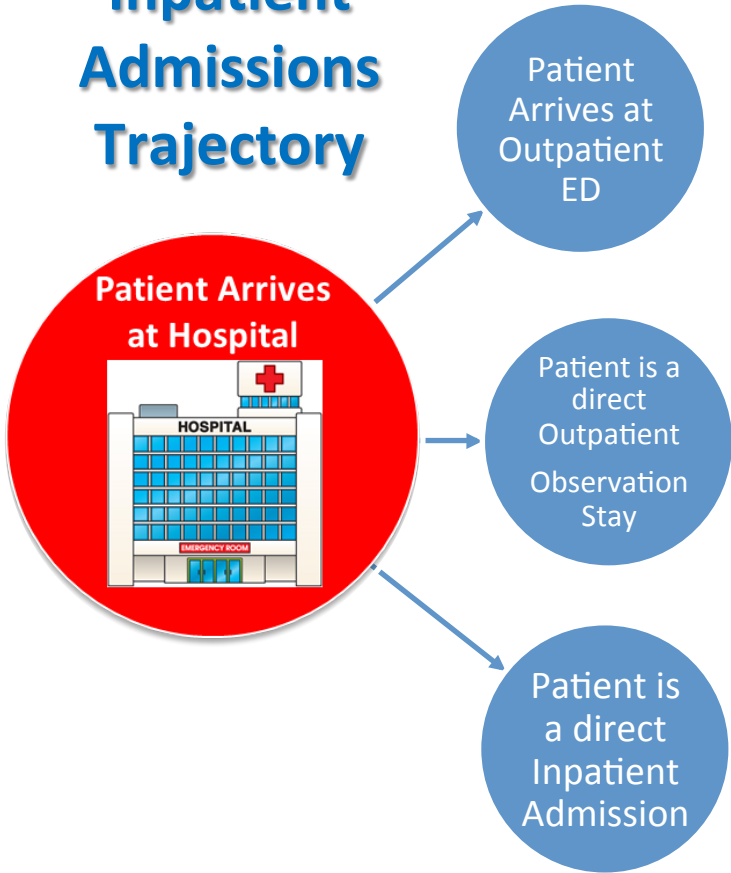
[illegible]
Admissions Trajectory

Patient Arrives at Hospital

HOSPITAL

EMERGENCY ROOM

Patient Arrives at Outpatient ED

Patient is a direct Outpatient Observation Stay

Patient is a direct Inpatient Admission